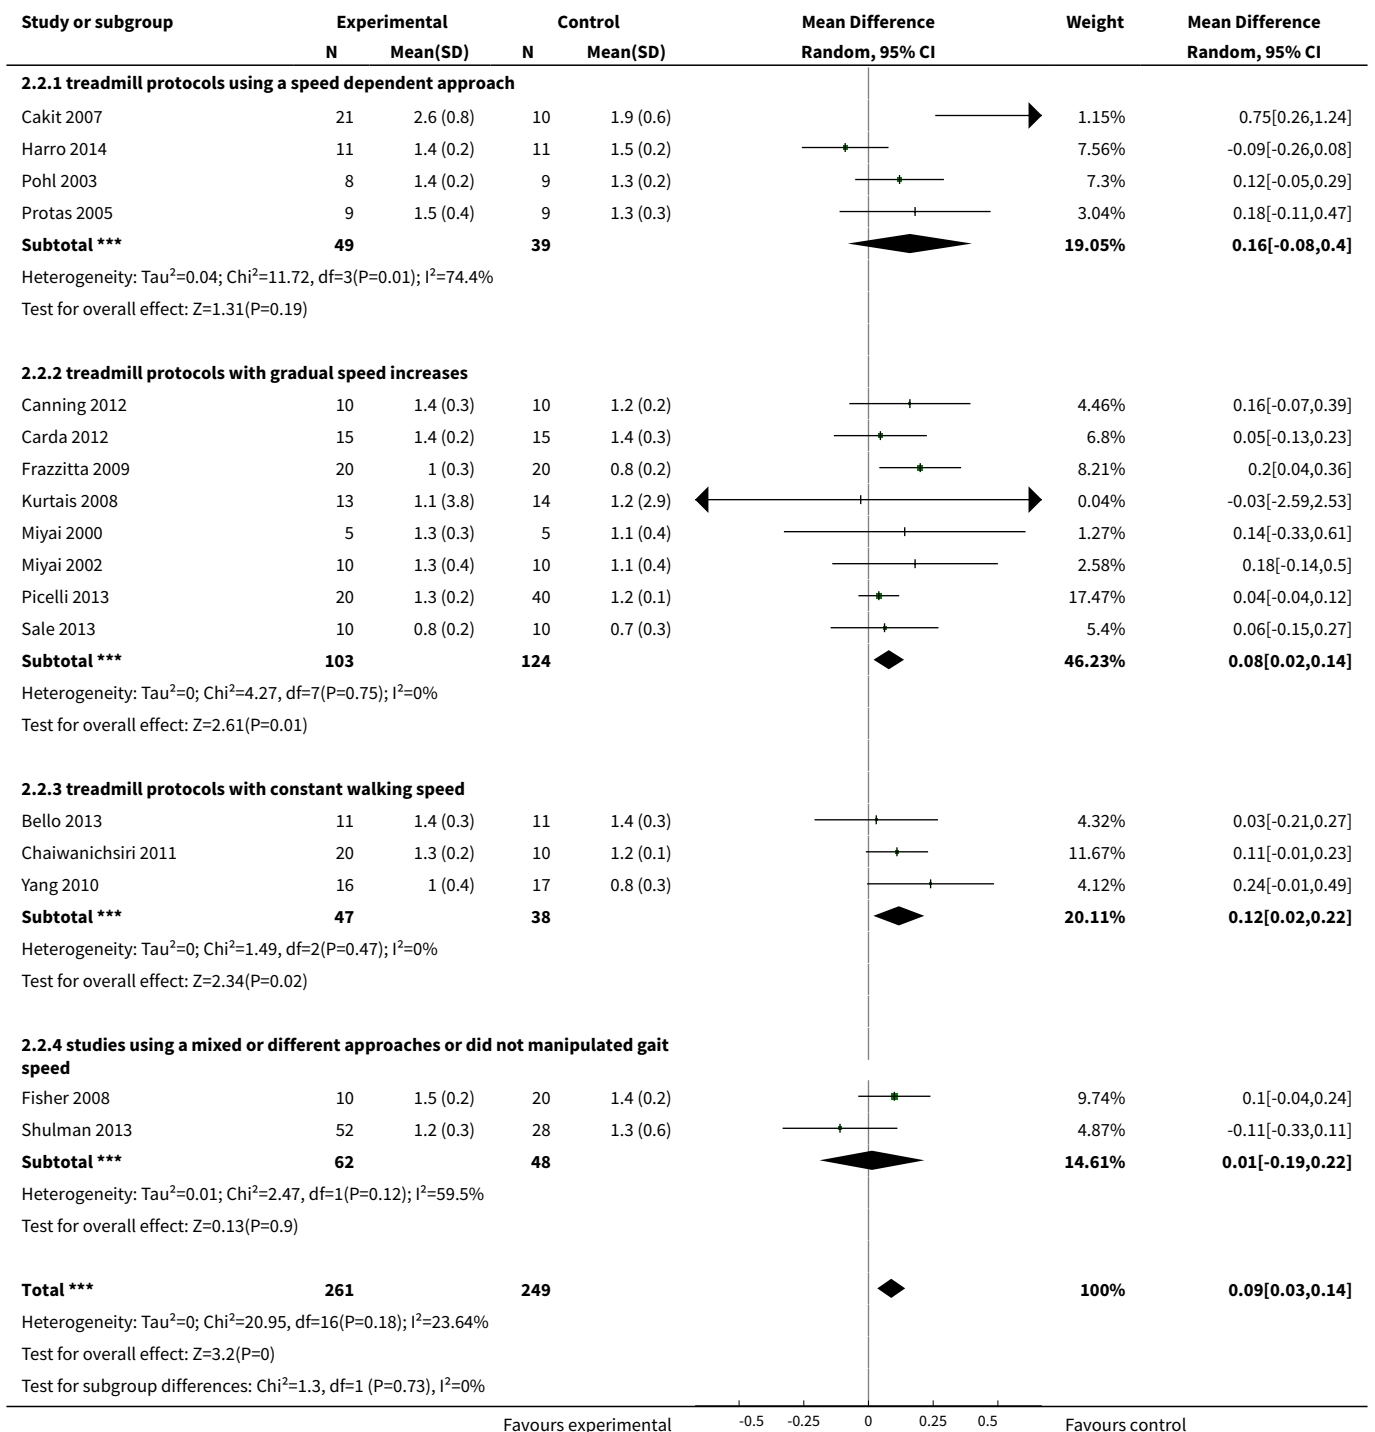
| Study or subgroup | Experimental N | Experimental Mean(SD) | Control N | Control Mean(SD) | Mean Difference Random, 95% CI | Weight | Mean Difference Random, 95% CI |
|---|---|---|---|---|---|---|---|
| **2.2.1 treadmill protocols using a speed dependent approach** | | | | | | | |
| Cakit 2007 | 21 | 2.6 (0.8) | 10 | 1.9 (0.6) | | 1.15% | 0.75[0.26,1.24] |
| Harro 2014 | 11 | 1.4 (0.2) | 11 | 1.5 (0.2) | | 7.56% | -0.09[-0.26,0.08] |
| Pohl 2003 | 8 | 1.4 (0.2) | 9 | 1.3 (0.2) | | 7.3% | 0.12[-0.05,0.29] |
| Protas 2005 | 9 | 1.5 (0.4) | 9 | 1.3 (0.3) | | 3.04% | 0.18[-0.11,0.47] |
| **Subtotal \*\*\*** | **49** | | **39** | | | **19.05%** | **0.16[-0.08,0.4]** |
| Heterogeneity: Tau²=0.04; Chi²=11.72, df=3(P=0.01); I²=74.4% | | | | | | | |
| Test for overall effect: Z=1.31(P=0.19) | | | | | | | |
| **2.2.2 treadmill protocols with gradual speed increases** | | | | | | | |
| Canning 2012 | 10 | 1.4 (0.3) | 10 | 1.2 (0.2) | | 4.46% | 0.16[-0.07,0.39] |
| Carda 2012 | 15 | 1.4 (0.2) | 15 | 1.4 (0.3) | | 6.8% | 0.05[-0.13,0.23] |
| Frazzitta 2009 | 20 | 1 (0.3) | 20 | 0.8 (0.2) | | 8.21% | 0.2[0.04,0.36] |
| Kurtais 2008 | 13 | 1.1 (3.8) | 14 | 1.2 (2.9) | | 0.04% | -0.03[-2.59,2.53] |
| Miyai 2000 | 5 | 1.3 (0.3) | 5 | 1.1 (0.4) | | 1.27% | 0.14[-0.33,0.61] |
| Miyai 2002 | 10 | 1.3 (0.4) | 10 | 1.1 (0.4) | | 2.58% | 0.18[-0.14,0.5] |
| Picelli 2013 | 20 | 1.3 (0.2) | 40 | 1.2 (0.1) | | 17.47% | 0.04[-0.04,0.12] |
| Sale 2013 | 10 | 0.8 (0.2) | 10 | 0.7 (0.3) | | 5.4% | 0.06[-0.15,0.27] |
| **Subtotal \*\*\*** | **103** | | **124** | | | **46.23%** | **0.08[0.02,0.14]** |
| Heterogeneity: Tau²=0; Chi²=4.27, df=7(P=0.75); I²=0% | | | | | | | |
| Test for overall effect: Z=2.61(P=0.01) | | | | | | | |
| **2.2.3 treadmill protocols with constant walking speed** | | | | | | | |
| Bello 2013 | 11 | 1.4 (0.3) | 11 | 1.4 (0.3) | | 4.32% | 0.03[-0.21,0.27] |
| Chaiwanichsiri 2011 | 20 | 1.3 (0.2) | 10 | 1.2 (0.1) | | 11.67% | 0.11[-0.01,0.23] |
| Yang 2010 | 16 | 1 (0.4) | 17 | 0.8 (0.3) | | 4.12% | 0.24[-0.01,0.49] |
| **Subtotal \*\*\*** | **47** | | **38** | | | **20.11%** | **0.12[0.02,0.22]** |
| Heterogeneity: Tau²=0; Chi²=1.49, df=2(P=0.47); I²=0% | | | | | | | |
| Test for overall effect: Z=2.34(P=0.02) | | | | | | | |
| **2.2.4 studies using a mixed or different approaches or did not manipulated gait speed** | | | | | | | |
| Fisher 2008 | 10 | 1.5 (0.2) | 20 | 1.4 (0.2) | | 9.74% | 0.1[-0.04,0.24] |
| Shulman 2013 | 52 | 1.2 (0.3) | 28 | 1.3 (0.6) | | 4.87% | -0.11[-0.33,0.11] |
| **Subtotal \*\*\*** | **62** | | **48** | | | **14.61%** | **0.01[-0.19,0.22]** |
| Heterogeneity: Tau²=0.01; Chi²=2.47, df=1(P=0.12); I²=59.5% | | | | | | | |
| Test for overall effect: Z=0.13(P=0.9) | | | | | | | |
| **Total \*\*\*** | **261** | | **249** | | | **100%** | **0.09[0.03,0.14]** |
| Heterogeneity: Tau²=0; Chi²=20.95, df=16(P=0.18); I²=23.64% | | | | | | | |
| Test for overall effect: Z=3.2(P=0) | | | | | | | |
| Test for subgroup differences: Chi²=1.3, df=1 (P=0.73), I²=0% | | | | | | | |

Favours experimental -0.5 -0.25 0 0.25 0.5 Favours control